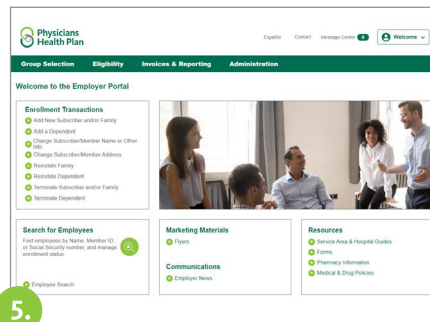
Physicians Health Plan

Español Contact Message Center 0 Welcome

Group Selection Eligibility Invoices & Reporting Administration

Welcome to the Employer Portal

Enrollment Transactions

Add New Subscriber and/or Family

Add a Dependent

Change Subscriber/Member Name or Other Info

Change Subscriber/Member Address

Reinstate Family

Reinstate Dependent

Terminate Subscriber and/or Family

Terminate Dependent

Search for Employees

Find employees by Name, Member ID, or Social Security number, and manage enrollment status.

Employee Search

Marketing Materials

Flyers

Communications

Employer News

Resources

Service Area & Hospital Guides

Forms

Pharmacy Information

Medical & Drug Policies

5.